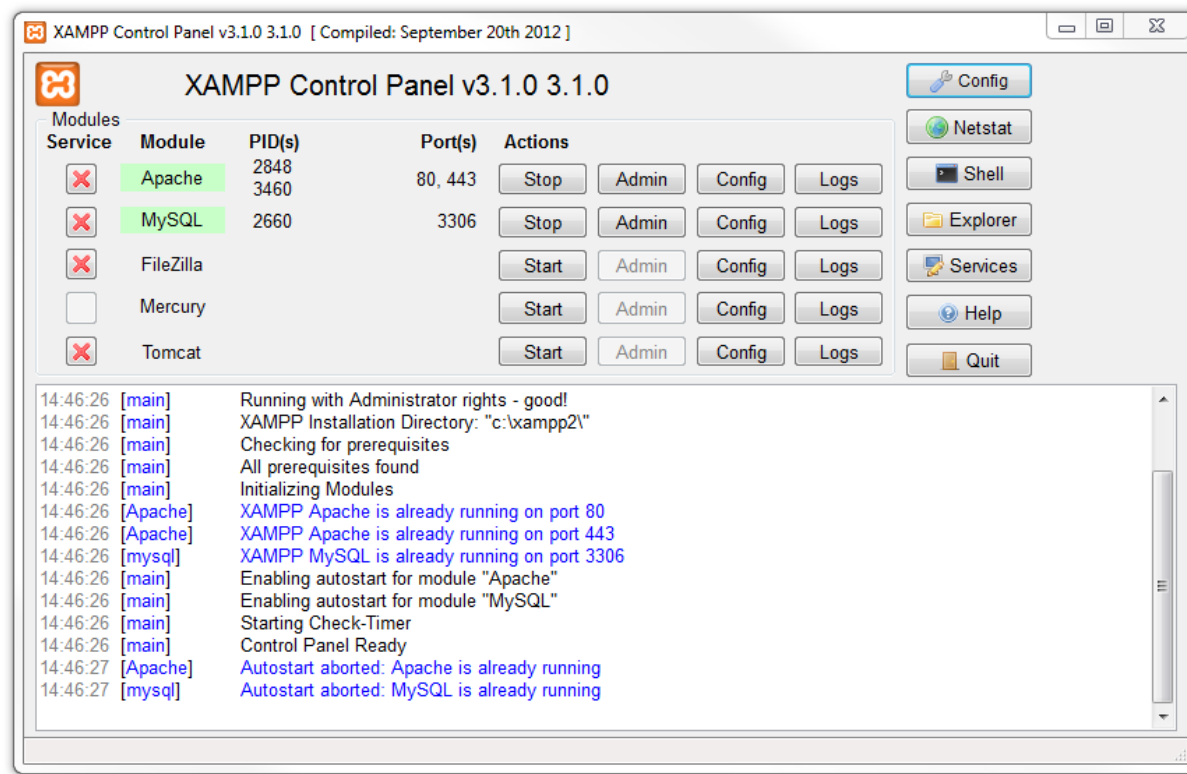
XAMPP Control Panel v3.1.0 3.1.0 [ Compiled: September 20th 2012 ]

XAMPP Control Panel v3.1.0 3.1.0

Config
Netstat
Shell
Explorer
Services
Help
Quit

Modules

| Service | Module | PID(s) | Port(s) | Actions | | | |
|---|---|---|---|---|---|---|---|
| | Apache | 2848 3460 | 80, 443 | Stop | Admin | Config | Logs |
| | MySQL | 2660 | 3306 | Stop | Admin | Config | Logs |
| | FileZilla | | | Start | Admin | Config | Logs |
| | Mercury | | | Start | Admin | Config | Logs |
| | Tomcat | | | Start | Admin | Config | Logs |

14:46:26 [main] Running with Administrator rights - good!
14:46:26 [main] XAMPP Installation Directory: "c:\xampp2\"
14:46:26 [main] Checking for prerequisites
14:46:26 [main] All prerequisites found
14:46:26 [main] Initializing Modules
14:46:26 [Apache] XAMPP Apache is already running on port 80
14:46:26 [Apache] XAMPP Apache is already running on port 443
14:46:26 [mysql] XAMPP MySQL is already running on port 3306
14:46:26 [main] Enabling autostart for module "Apache"
14:46:26 [main] Enabling autostart for module "MySQL"
14:46:26 [main] Starting Check-Timer
14:46:26 [main] Control Panel Ready
14:46:27 [Apache] Autostart aborted: Apache is already running
14:46:27 [mysql] Autostart aborted: MySQL is already running